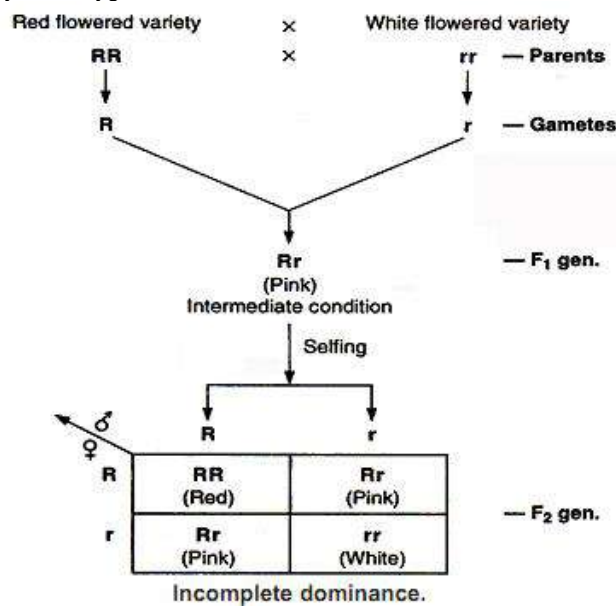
Red flowered variety × White flowered variety

RR × rr — Parents

R r — Gametes

Rr
(Pink)
Intermediate condition — $F_1$ gen.

Selfing

♂ ♀

|   | R | r |
|---|---|---|
| R | RR (Red) | Rr (Pink) |
| r | Rr (Pink) | rr (White) |

— $F_2$ gen.

Incomplete dominance.